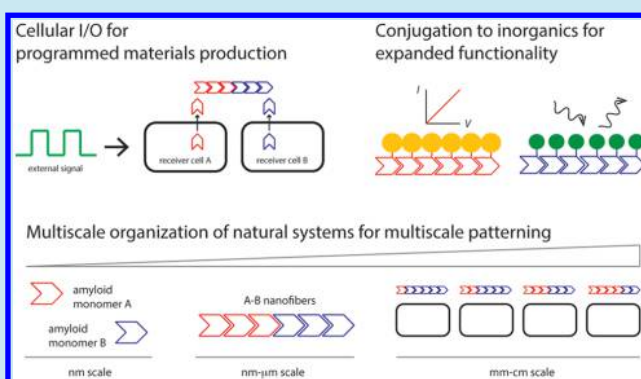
Cellular I/O for programmed materials production

Conjugation to inorganics for expanded functionality

external signal

receiver cell A

receiver cell B

I

V

Multiscale organization of natural systems for multiscale patterning

amyloid monomer A

amyloid monomer B

nm scale

A-B nanofibers

nm-μm scale

mm-cm scale